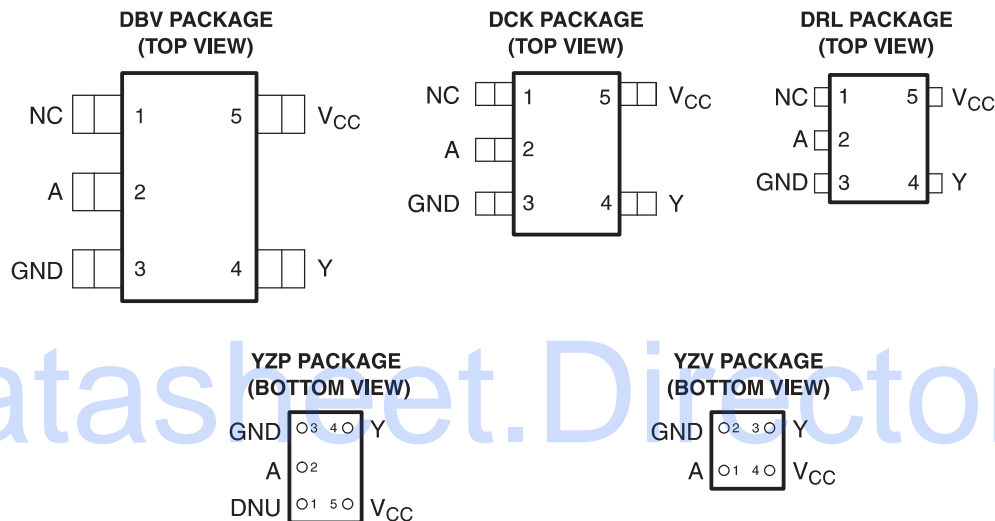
DBV PACKAGE
(TOP VIEW)

NC 1 5 $V_{CC}$
A 2
GND 3 4 Y

DCK PACKAGE
(TOP VIEW)

NC 1 5 $V_{CC}$
A 2
GND 3 4 Y

DRL PACKAGE
(TOP VIEW)

NC 1 5 $V_{CC}$
A 2
GND 3 4 Y

atasheet.Director

YZP PACKAGE
(BOTTOM VIEW)

GND 3 4 Y
A 2
DNU 1 5 $V_{CC}$

YZV PACKAGE
(BOTTOM VIEW)

GND 2 3 Y
A 1 4 $V_{CC}$